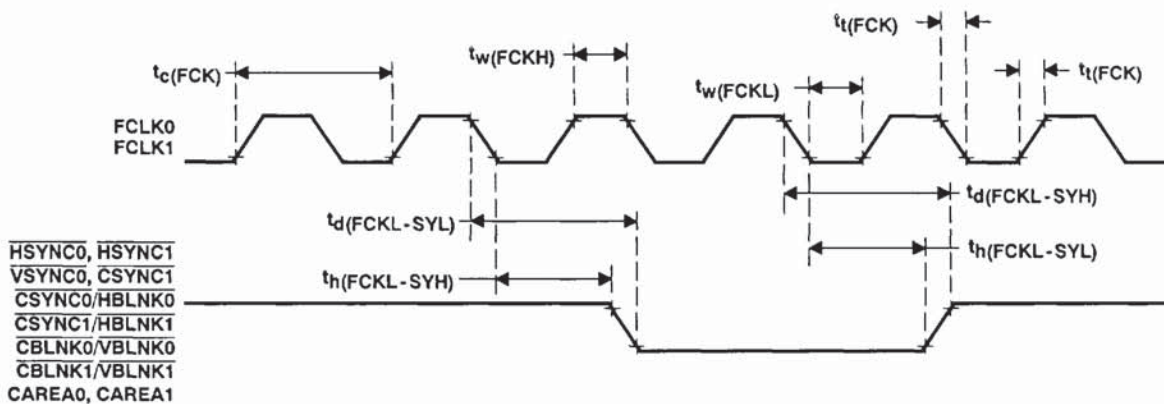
$t_{t(FCK)}$

$t_{w(FCKH)}$

$t_{c(FCK)}$

$t_{w(FCKL)}$

$t_{t(FCK)}$

FCLK0
FCLK1

$t_{d(FCKL-SYH)}$

$t_{d(FCKL-SYL)}$

$t_{h(FCKL-SYL)}$

$t_{h(FCKL-SYH)}$

$\overline{HSYNC0}$, $\overline{HSYNC1}$
$\overline{VSYNC0}$, $\overline{CSYNC1}$
$\overline{CSYNC0}/\overline{HBLNK0}$
$\overline{CSYNC1}/\overline{HBLNK1}$
$\overline{CBLNK0}/\overline{VBLNK0}$
$\overline{CBLNK1}/\overline{VBLNK1}$
CAREA0, CAREA1